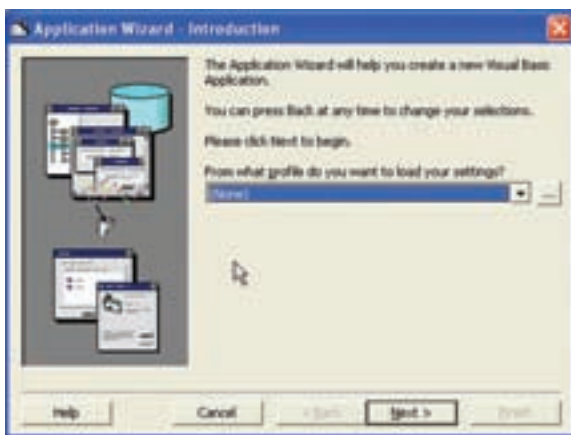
Application Wizard - Introduction

The Application Wizard will help you create a new Visual Basic Application.

You can press Back at any time to change your selections.

Please click Next to begin.

From what profile do you want to load your settings?

(None)

...

Help

Cancel

< Back

Next >

Finish